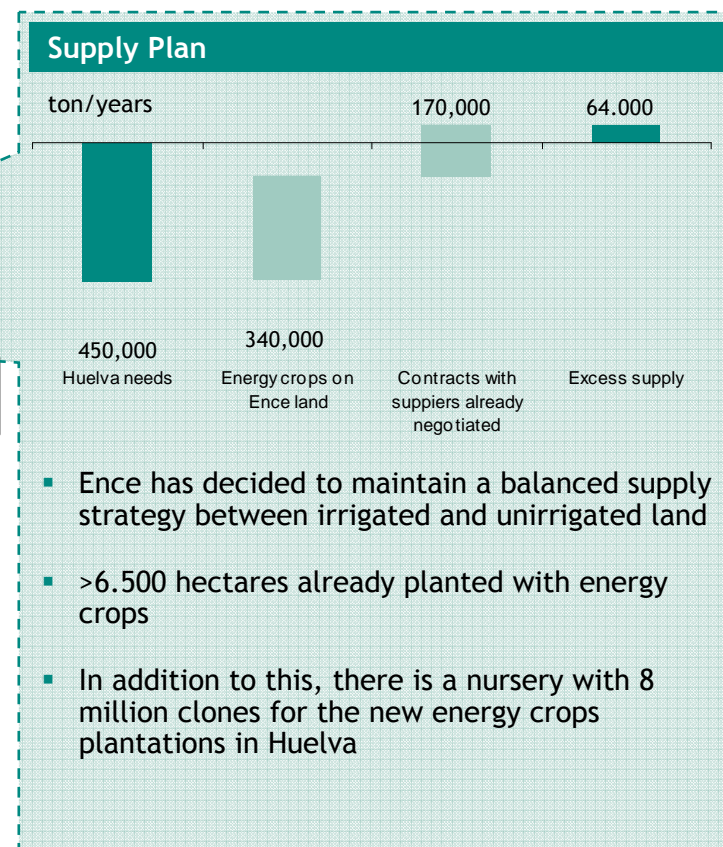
Supply Plan

ton/years

170,000

64.000

450,000
Huelva needs

340,000
Energy crops on Ence land

Contracts with suppiers already negotiated

Excess supply

- Ence has decided to maintain a balanced supply strategy between irrigated and unirrigated land

- >6.500 hectares already planted with energy crops

- In addition to this, there is a nursery with 8 million clones for the new energy crops plantations in Huelva